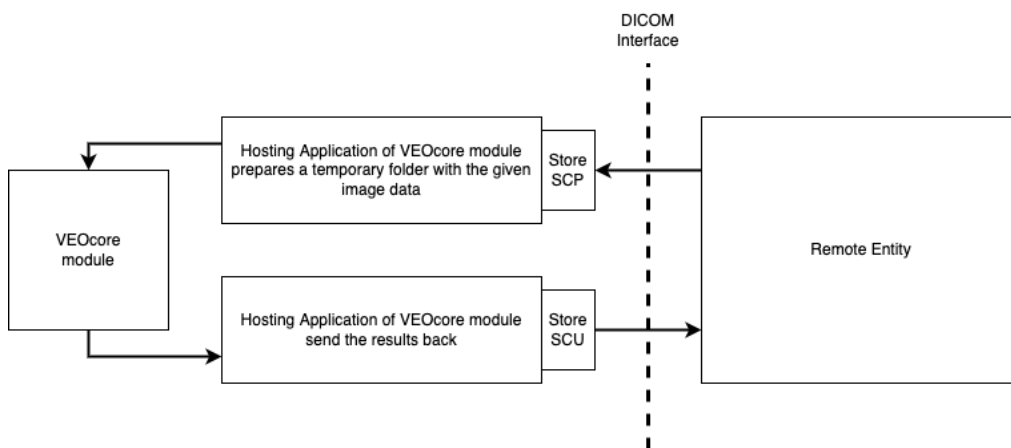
DICOM Interface

Hosting Application of VEOcore module prepares a temporary folder with the given image data

Store SCP

VEOcore module

Remote Entity

Hosting Application of VEOcore module send the results back

Store SCU